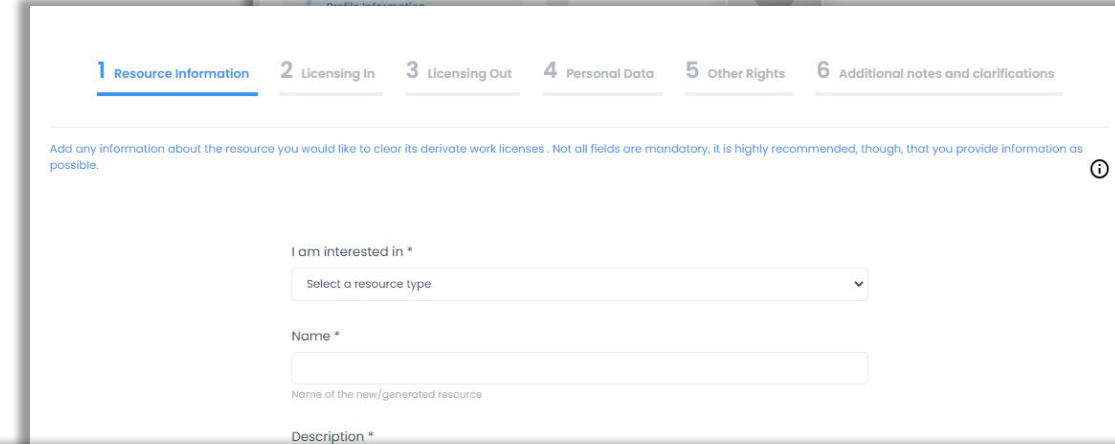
1 Resource Information 2 Licensing In 3 Licensing Out 4 Personal Data 5 Other Rights 6 Additional notes and clarifications

Add any information about the resource you would like to clear its derivate work licenses . Not all fields are mandatory, it is highly recommended, though, that you provide information as possible.

I am interested in *

Select a resource type

Name *

Name of the new/generated resource

Description *